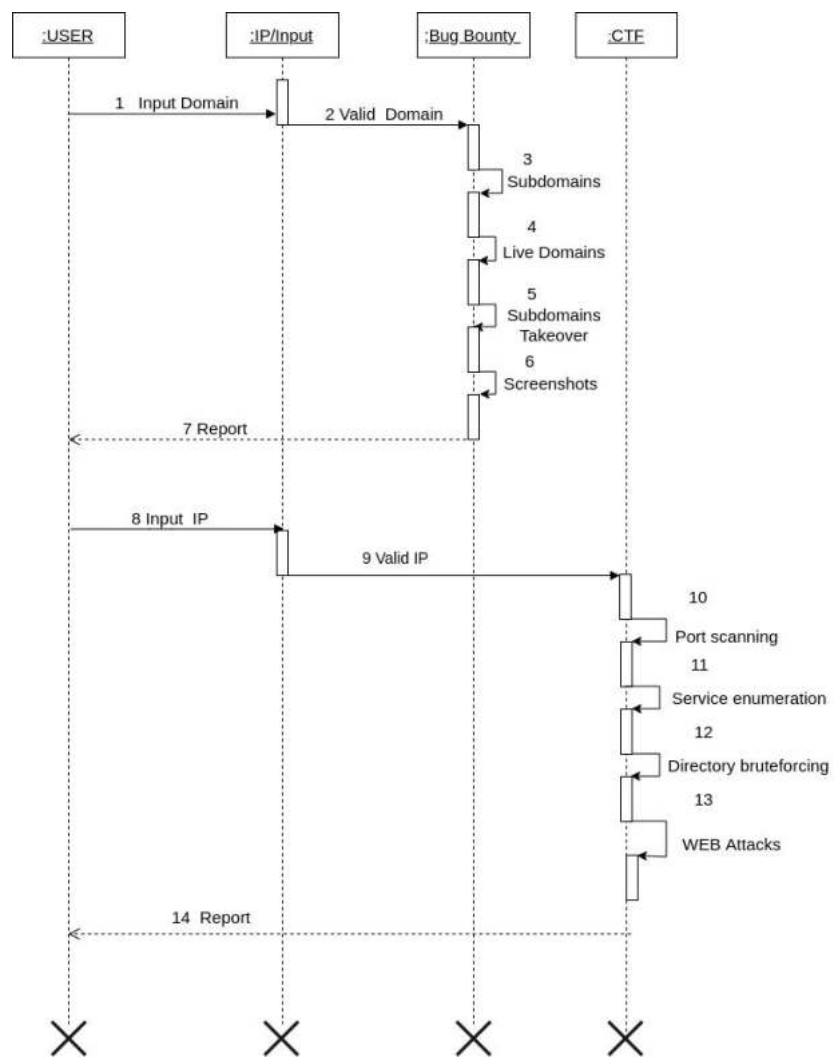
:USER

:IP/Input

:Bug Bounty

:CTF

1 Input Domain

2 Valid Domain

3 Subdomains

4 Live Domains

5 Subdomains Takeover

6 Screenshots

7 Report

8 Input IP

9 Valid IP

10 Port scanning

11 Service enumeration

12 Directory bruteforcing

13 WEB Attacks

14 Report